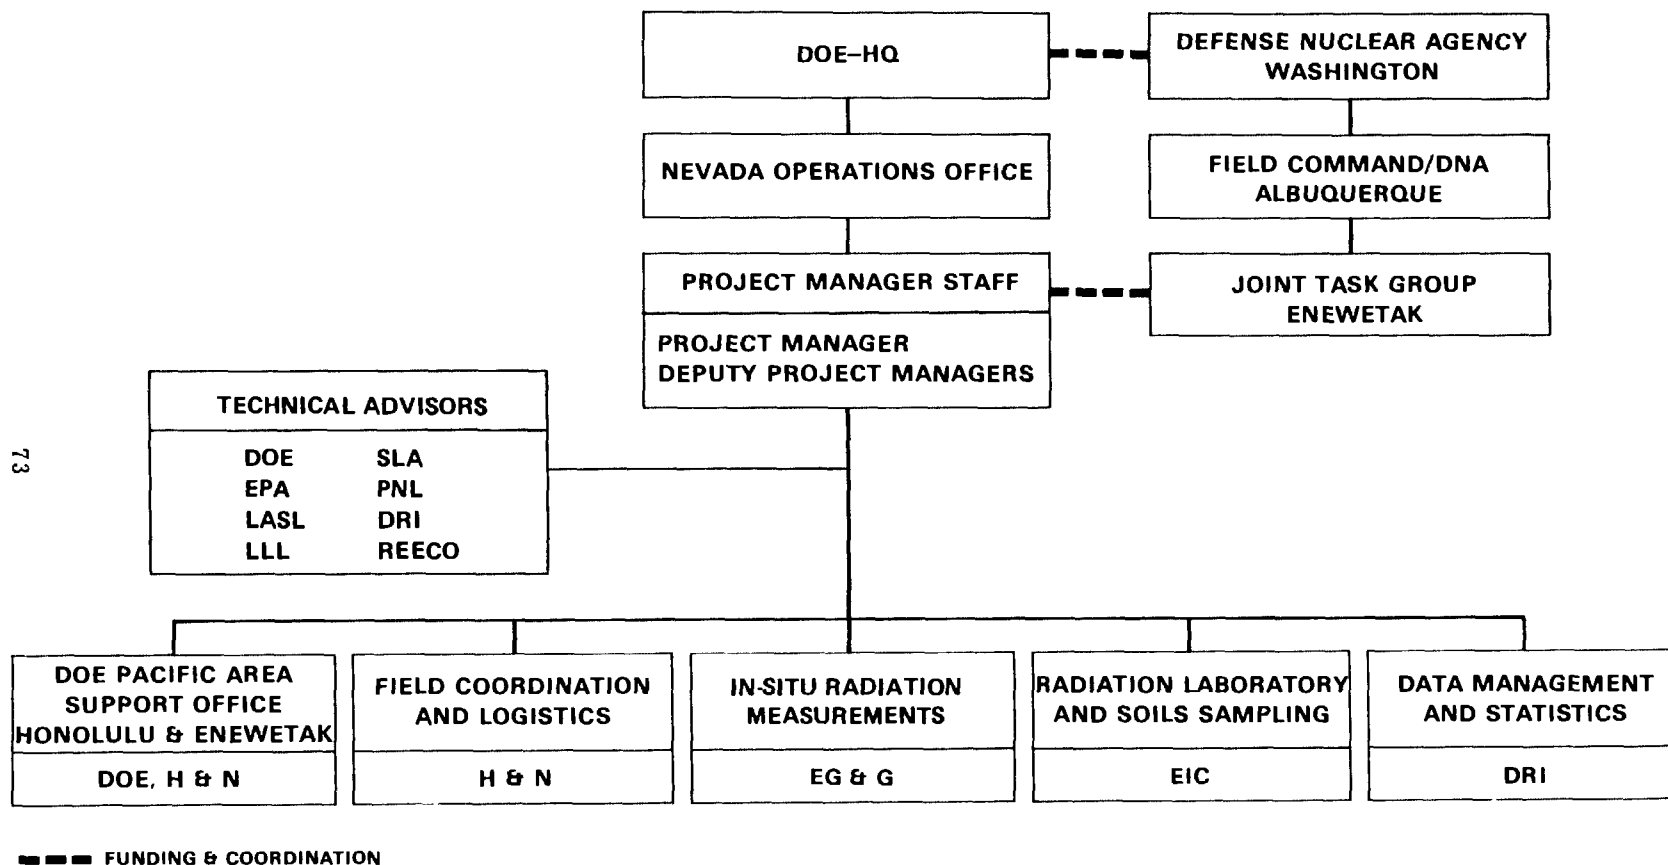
DOE–HQ

DEFENSE NUCLEAR AGENCY WASHINGTON

NEVADA OPERATIONS OFFICE

FIELD COMMAND/DNA ALBUQUERQUE

PROJECT MANAGER STAFF

PROJECT MANAGER
DEPUTY PROJECT MANAGERS

JOINT TASK GROUP ENEWETAK

TECHNICAL ADVISORS

DOE SLA
EPA PNL
LASL DRI
LLL REECO

73

DOE PACIFIC AREA SUPPORT OFFICE HONOLULU & ENEWETAK

DOE, H & N

FIELD COORDINATION AND LOGISTICS

H & N

IN-SITU RADIATION MEASUREMENTS

EG & G

RADIATION LABORATORY AND SOILS SAMPLING

EIC

DATA MANAGEMENT AND STATISTICS

DRI

FUNDING & COORDINATION